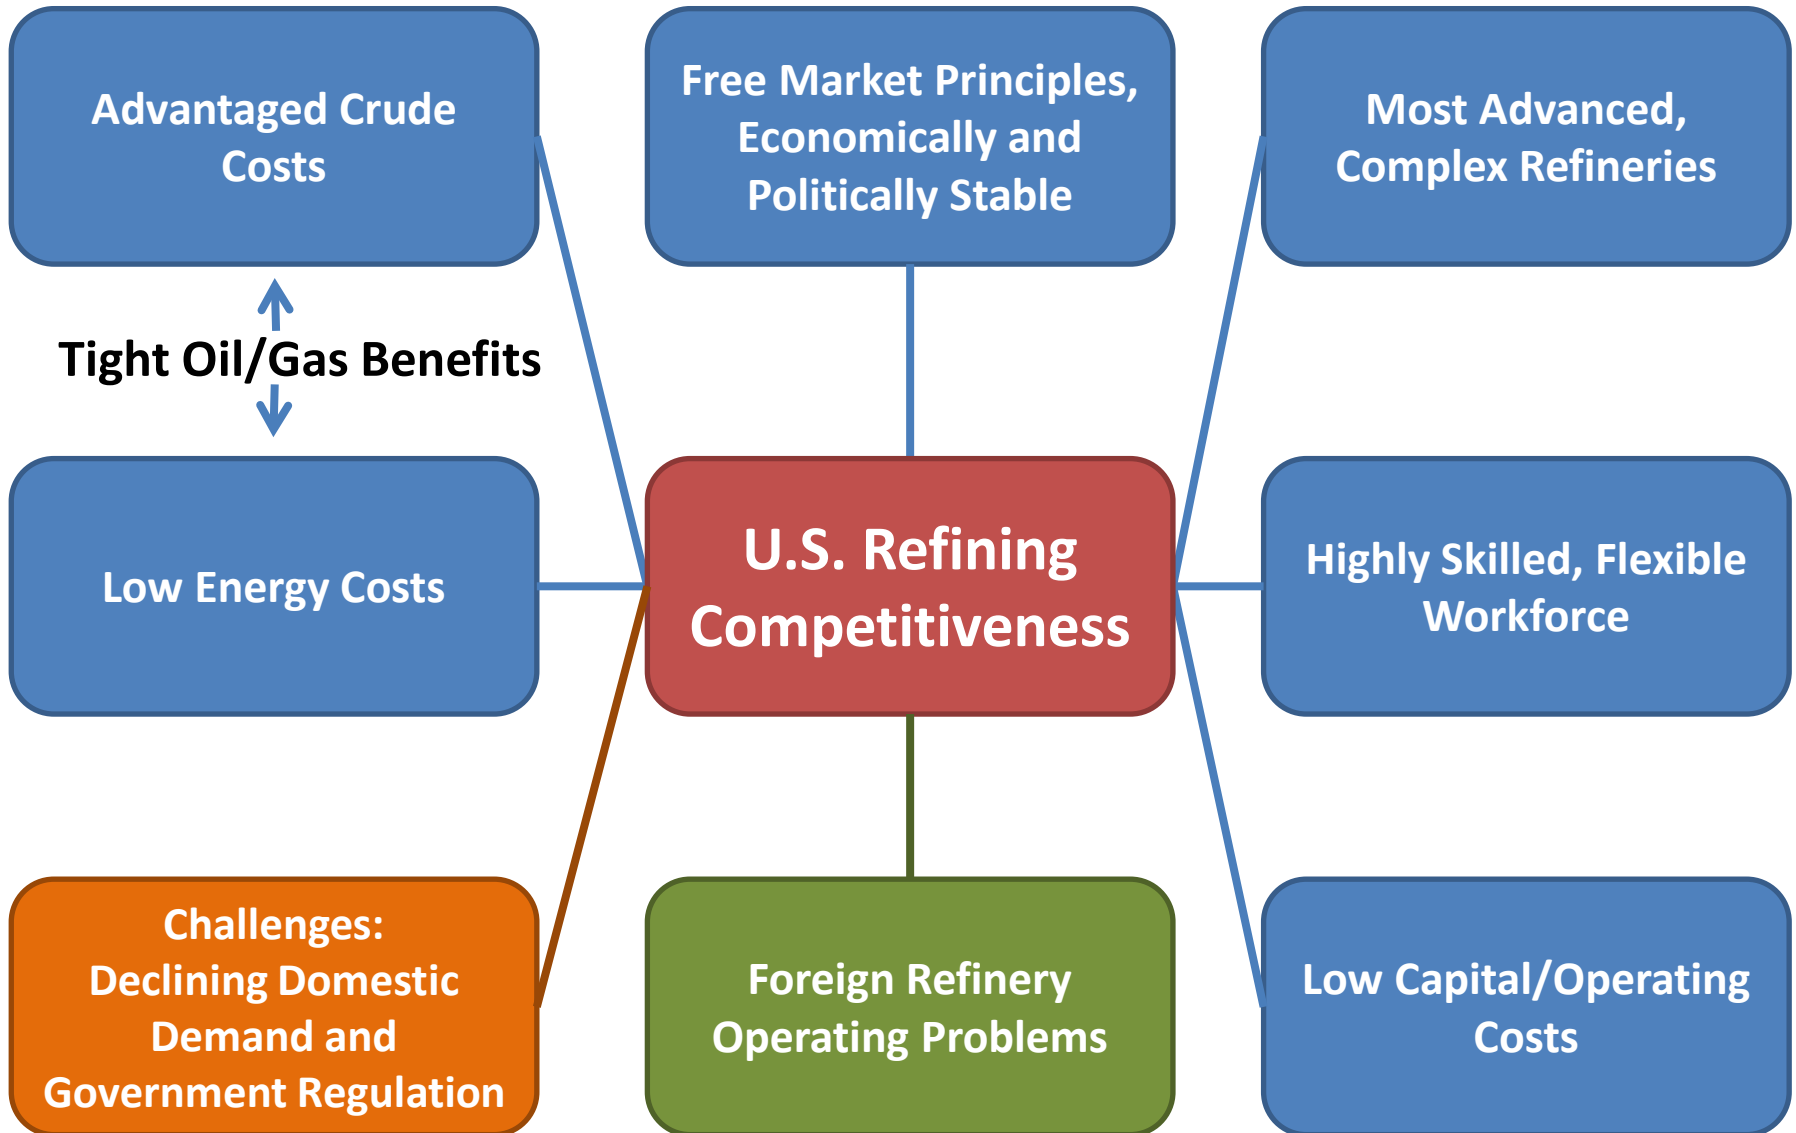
Advantaged Crude Costs

Free Market Principles, Economically and Politically Stable

Most Advanced, Complex Refineries

Tight Oil/Gas Benefits

Low Energy Costs

U.S. Refining Competitiveness

Highly Skilled, Flexible Workforce

Challenges: Declining Domestic Demand and Government Regulation

Foreign Refinery Operating Problems

Low Capital/Operating Costs